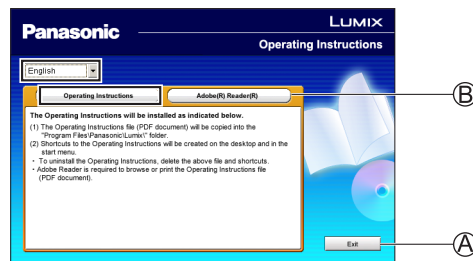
Panasonic

LUMIX

Operating Instructions

English

Operating Instructions

Adobe(R) Reader(R)

Ⓑ

The Operating Instructions will be installed as indicated below.

(1) The Operating Instructions file (PDF document) will be copied into the "Program Files\Panasonic\Lumix\" folder.

(2) Shortcuts to the Operating Instructions will be created on the desktop and in the start menu.

• To uninstall the Operating Instructions, delete the above file and shortcuts.

• Adobe Reader is required to browse or print the Operating Instructions file (PDF document).

Exit

Ⓐ